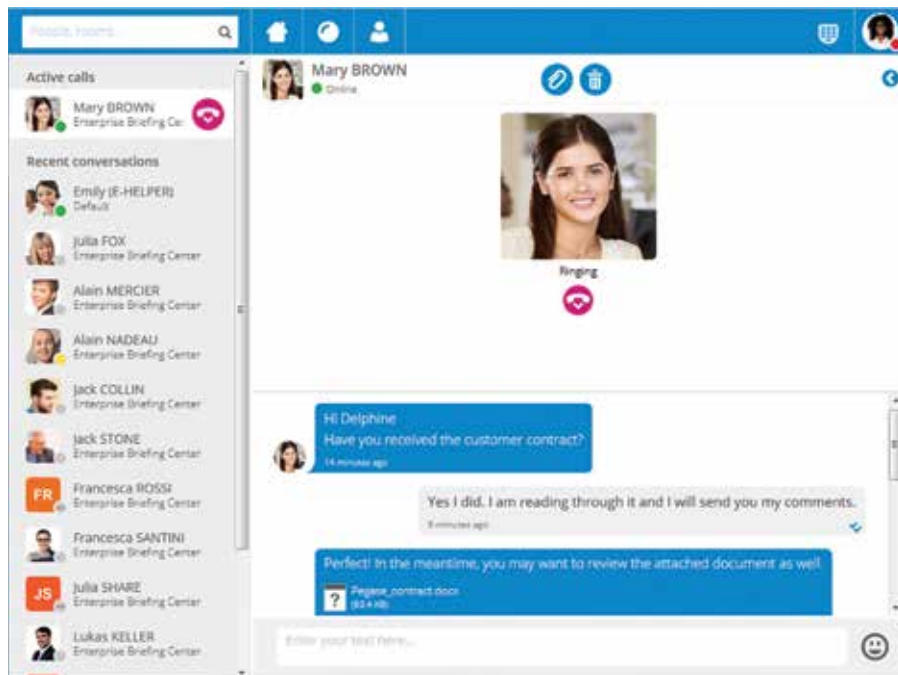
People, rooms

Active calls

Mary BROWN
Enterprise Briefing Cer

Recent conversations

Emily (E-HELPER)
Default

Julia FOX
Enterprise Briefing Center

Alain MERCIER
Enterprise Briefing Center

Alain NADEAU
Enterprise Briefing Center

Jack COLLIN
Enterprise Briefing Center

Jack STONE
Enterprise Briefing Center

FR
Francesca ROSSI
Enterprise Briefing Center

Francesca SANTINI
Enterprise Briefing Center

JS
Julia SHARE
Enterprise Briefing Center

Lukas KELLER
Enterprise Briefing Center

Mary BROWN
Online

Ringing

Hi Delphine
Have you received the customer contract?
14 minutes ago

Yes I did. I am reading through it and I will send you my comments.
9 minutes ago

Perfect! In the meantime, you may want to review the attached document as well.
Pegase_contract.docx
(93.4 KB)

Enter your text here...